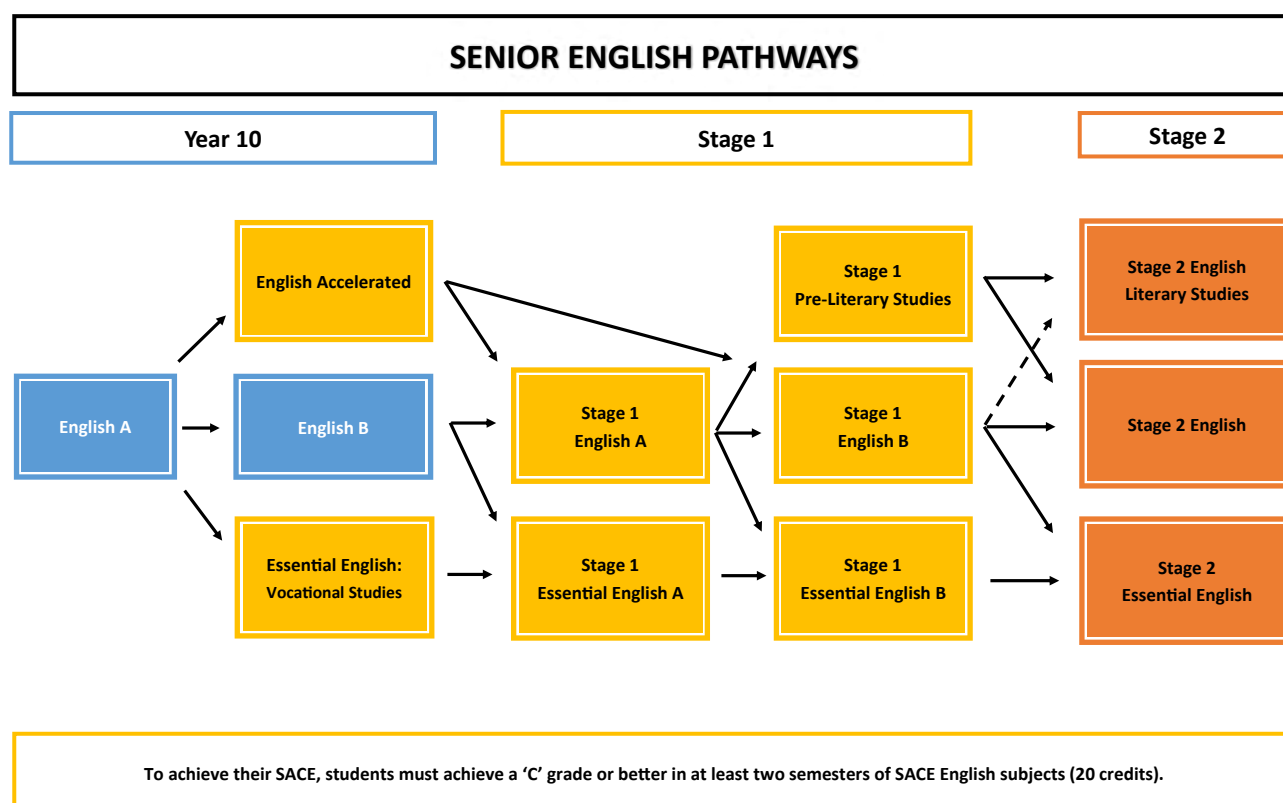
SENIOR ENGLISH PATHWAYS

Year 10

Stage 1

Stage 2

English Accelerated

English A

English B

Essential English: Vocational Studies

Stage 1 English A

Stage 1 Essential English A

Stage 1 Pre-Literary Studies

Stage 1 English B

Stage 1 Essential English B

Stage 2 English Literary Studies

Stage 2 English

Stage 2 Essential English

To achieve their SACE, students must achieve a 'C' grade or better in at least two semesters of SACE English subjects (20 credits).